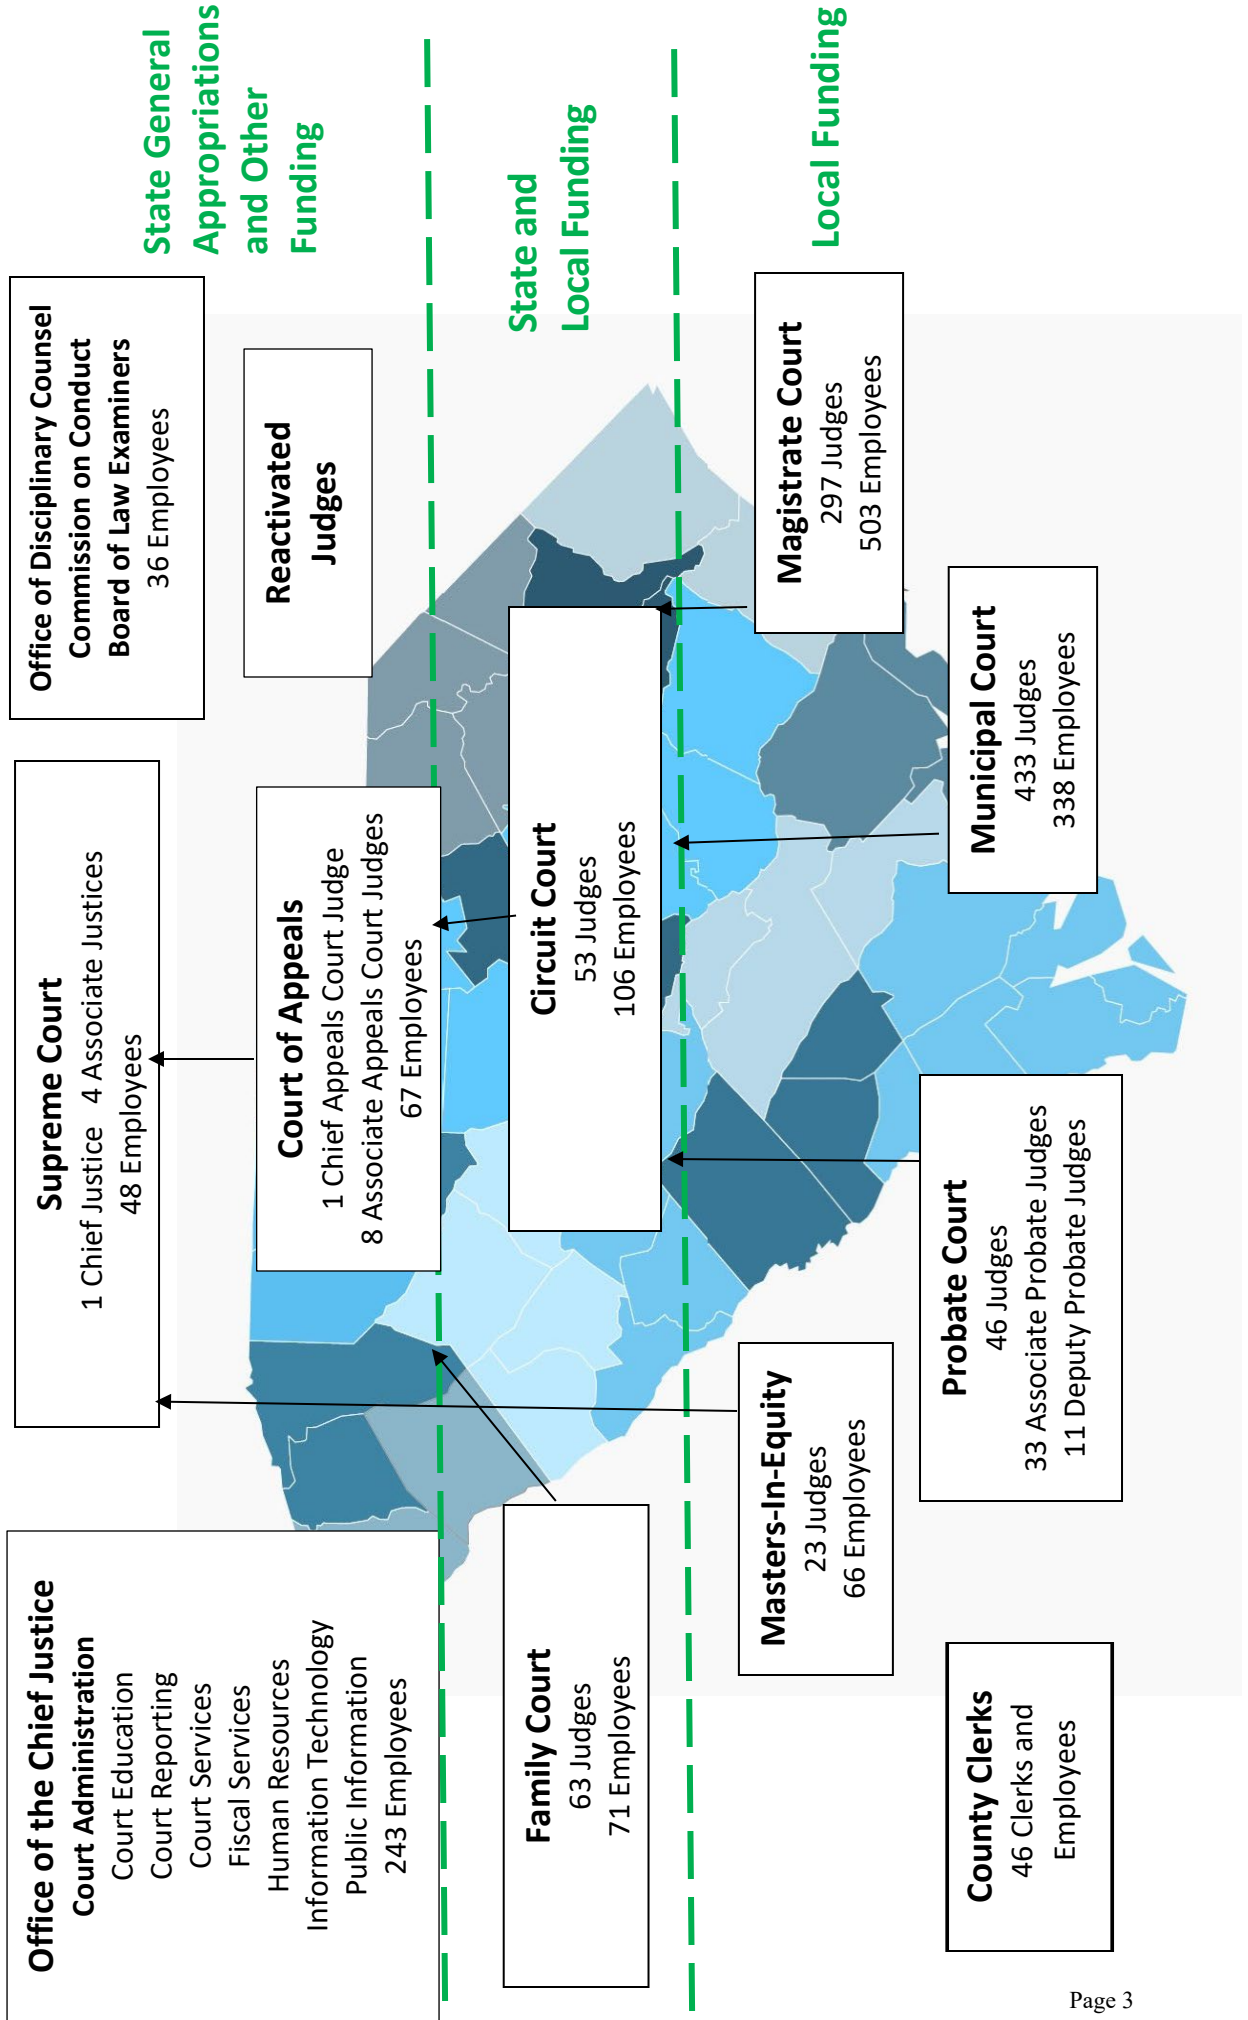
State General Appropriations and Other Funding

State and Local Funding

Local Funding

Office of Disciplinary Counsel
Commission on Conduct
Board of Law Examiners
36 Employees

Reactivated Judges

Magistrate Court
297 Judges
503 Employees

Supreme Court
1 Chief Justice 4 Associate Justices
48 Employees

Court of Appeals
1 Chief Appeals Court Judge
8 Associate Appeals Court Judges
67 Employees

Circuit Court
53 Judges
106 Employees

Municipal Court
433 Judges
338 Employees

Probate Court
46 Judges
33 Associate Probate Judges
11 Deputy Probate Judges

Masters-In-Equity
23 Judges
66 Employees

Office of the Chief Justice
Court Administration
Court Education
Court Reporting
Court Services
Fiscal Services
Human Resources
Information Technology
Public Information
243 Employees

Family Court
63 Judges
71 Employees

County Clerks
46 Clerks and Employees

Page 3